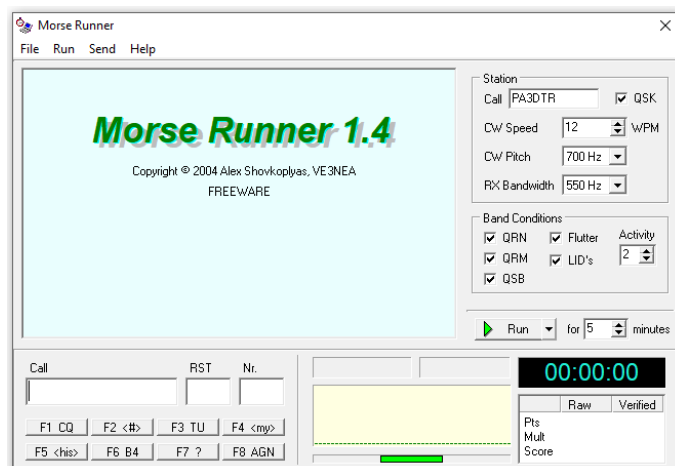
Morse Runner
File Run Send Help

Morse Runner 1.4
Copyright © 2004 Alex Shovkoplyas, VE3NEA
FREEWARE

Station
Call PA3DTR
QSK
CW Speed 12 WPM
CW Pitch 700 Hz
RX Bandwidth 550 Hz

Band Conditions
QRN
Flutter
Activity
2
QRM
LID's
QSB

Run for 5 minutes

Call
RST
Nr.

F1 CQ F2 <#> F3 TU F4 <my>
F5 <his> F6 B4 F7 ? F8 AGN

00:00:00

| | Raw | Verified |
|---|---|---|
| Pts | | |
| Mult | | |
| Score | | |